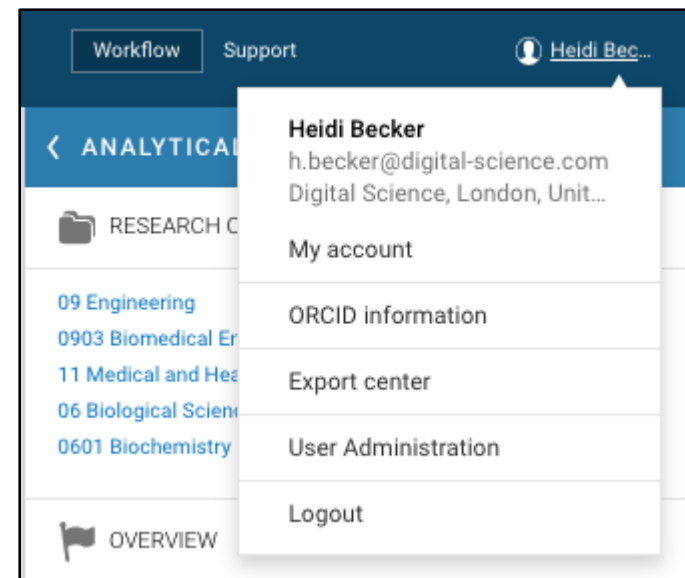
Workflow Support Heidi Bec...

< ANALYTICAL

RESEARCH C

09 Engineering
0903 Biomedical En
11 Medical and Hea
06 Biological Scienc
0601 Biochemistry

OVERVIEW

Heidi Becker
h.becker@digital-science.com
Digital Science, London, Unit...

My account

ORCID information

Export center

User Administration

Logout